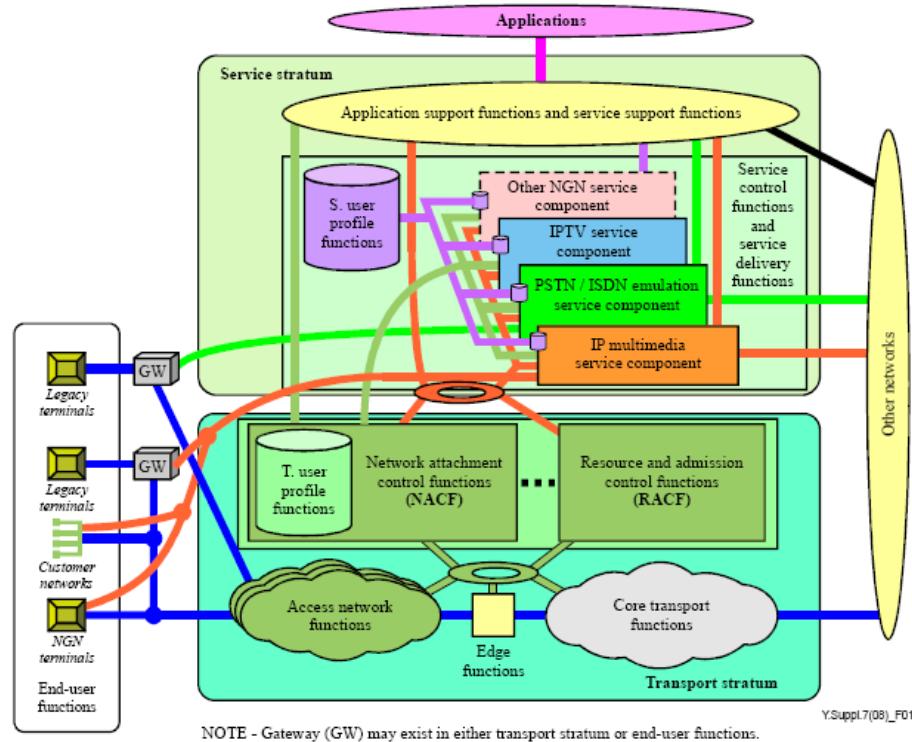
Applications

Service stratum

Application support functions and service support functions

S. user profile functions

Other NGN service component

IPTV service component

PSTN / ISDN emulation service component

IP multimedia service component

Service control functions and service delivery functions

Other networks

GW

GW

Legacy terminals

Legacy terminals

Customer networks

NGN terminals

End-user functions

T. user profile functions

Network attachment control functions (NACF)

Resource and admission control functions (RACF)

Access network functions

Edge functions

Core transport functions

Transport stratum

Y.Suppl.7(08)_F01

NOTE - Gateway (GW) may exist in either transport stratum or end-user functions.